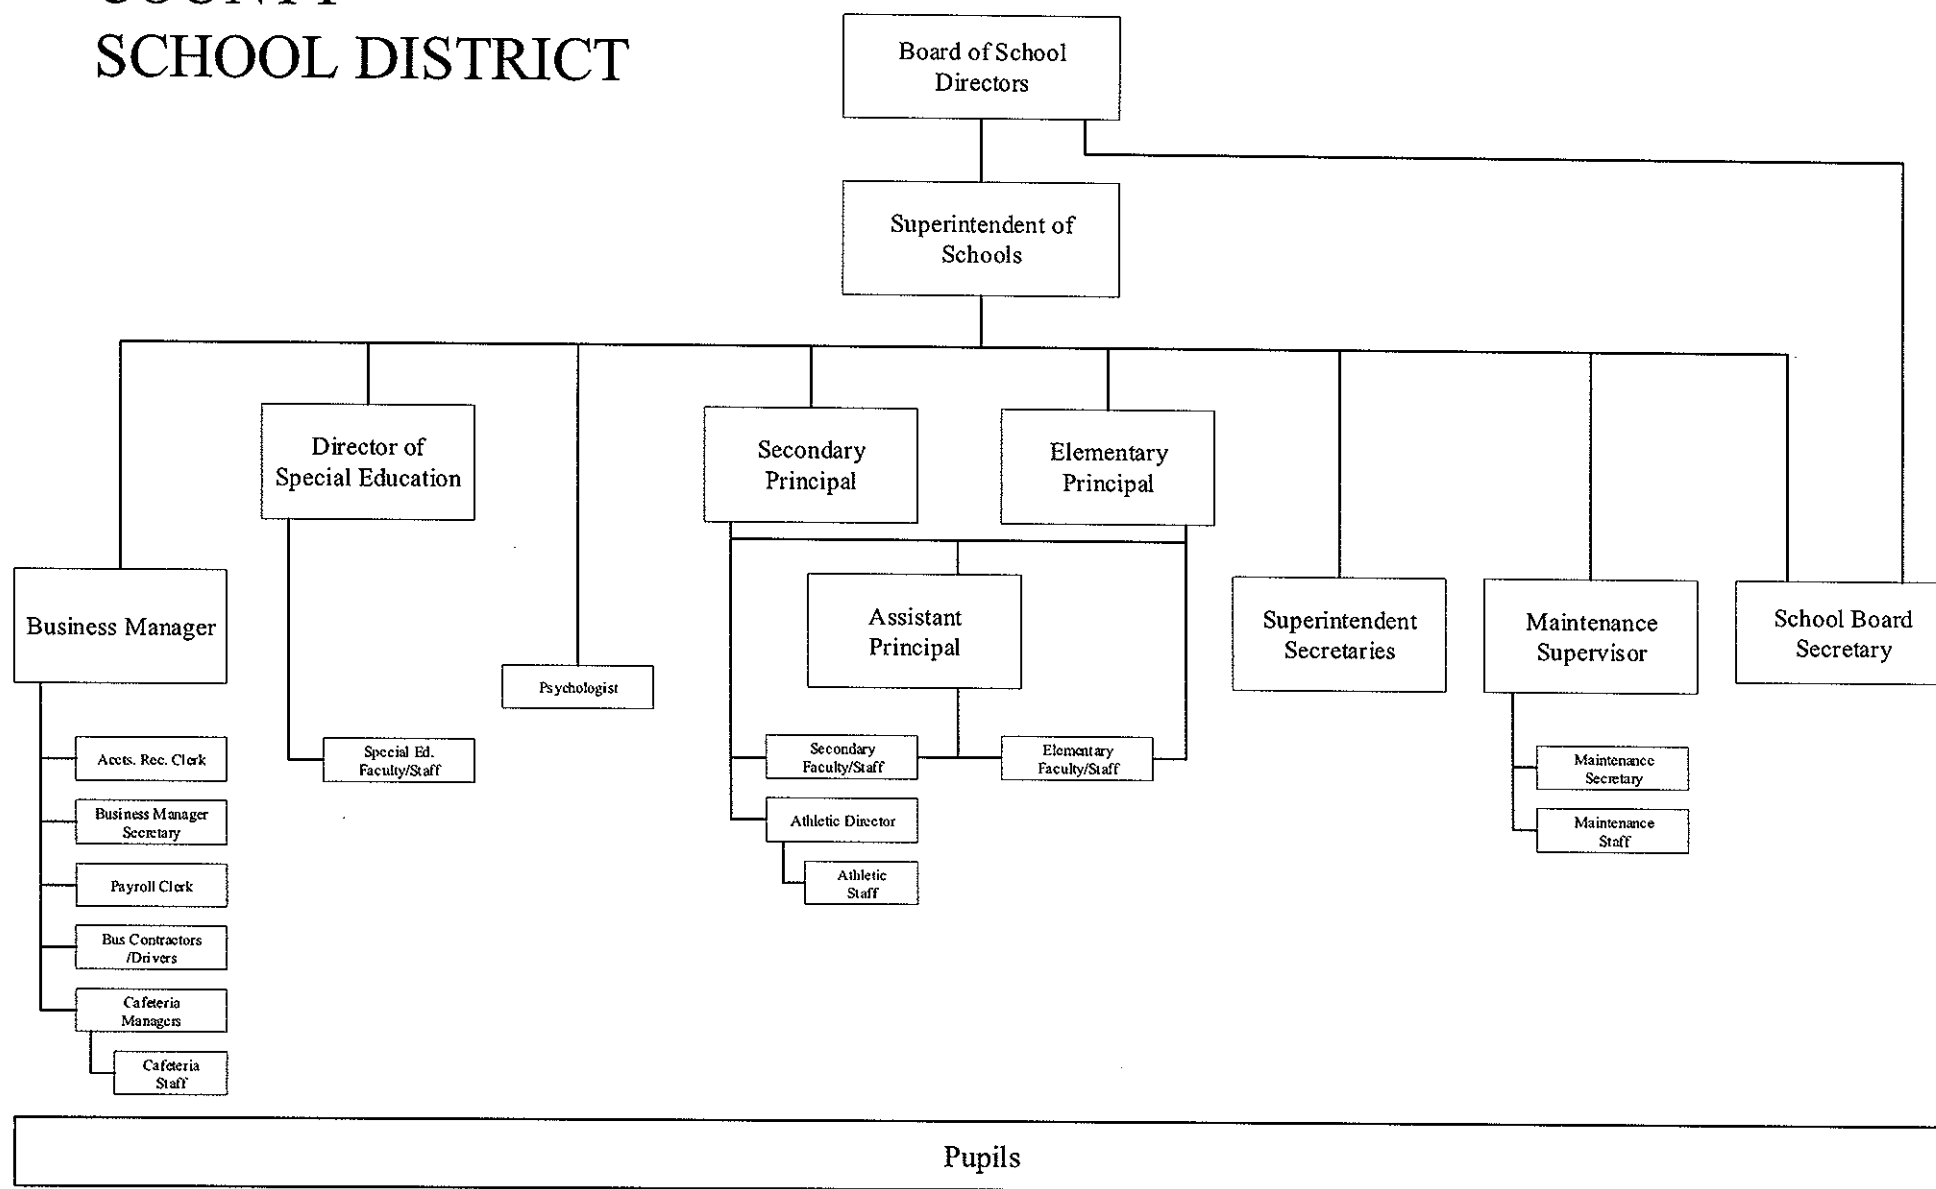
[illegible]
SCHOOL DISTRICT

Board of School Directors

Superintendent of Schools

Business Manager

Director of Special Education

Psychologist

Secondary Principal

Elementary Principal

Assistant Principal

Superintendent Secretaries

Maintenance Supervisor

School Board Secretary

Accts. Rec. Clerk

Business Manager Secretary

Payroll Clerk

Bus Contractors /Drivers

Cafeteria Managers

Cafeteria Staff

Special Ed. Faculty/Staff

Secondary Faculty/Staff

Elementary Faculty/Staff

Athletic Director

Athletic Staff

Maintenance Secretary

Maintenance Staff

Pupils